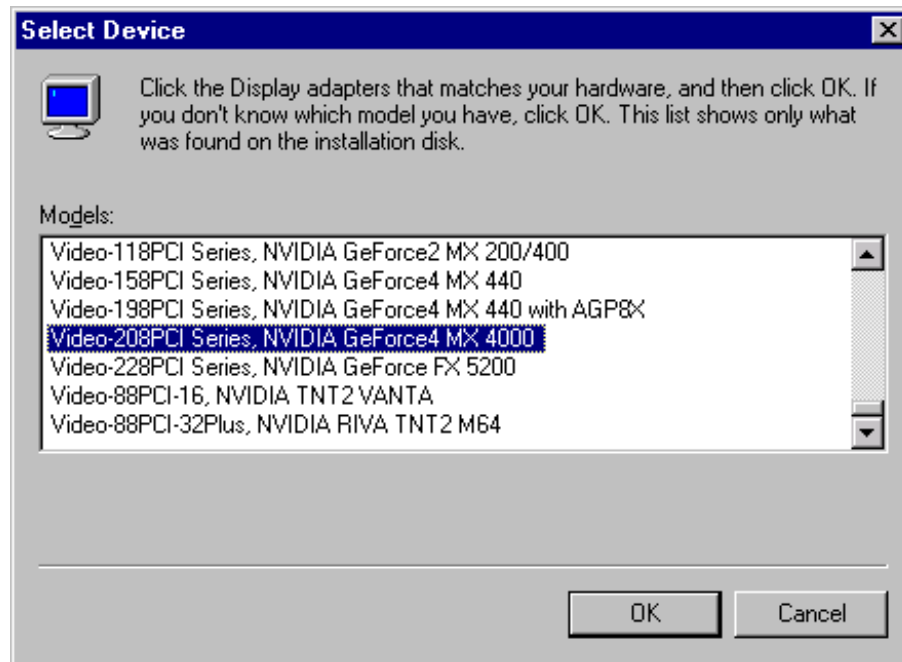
Select Device

Click the Display adapters that matches your hardware, and then click OK. If you don't know which model you have, click OK. This list shows only what was found on the installation disk.

Models:

Video-118PCI Series, NVIDIA GeForce2 MX 200/400
Video-158PCI Series, NVIDIA GeForce4 MX 440
Video-198PCI Series, NVIDIA GeForce4 MX 440 with AGP8X
Video-208PCI Series, NVIDIA GeForce4 MX 4000
Video-228PCI Series, NVIDIA GeForce FX 5200
Video-88PCI-16, NVIDIA TNT2 VANTA
Video-88PCI-32Plus, NVIDIA RIVA TNT2 M64

OK
Cancel